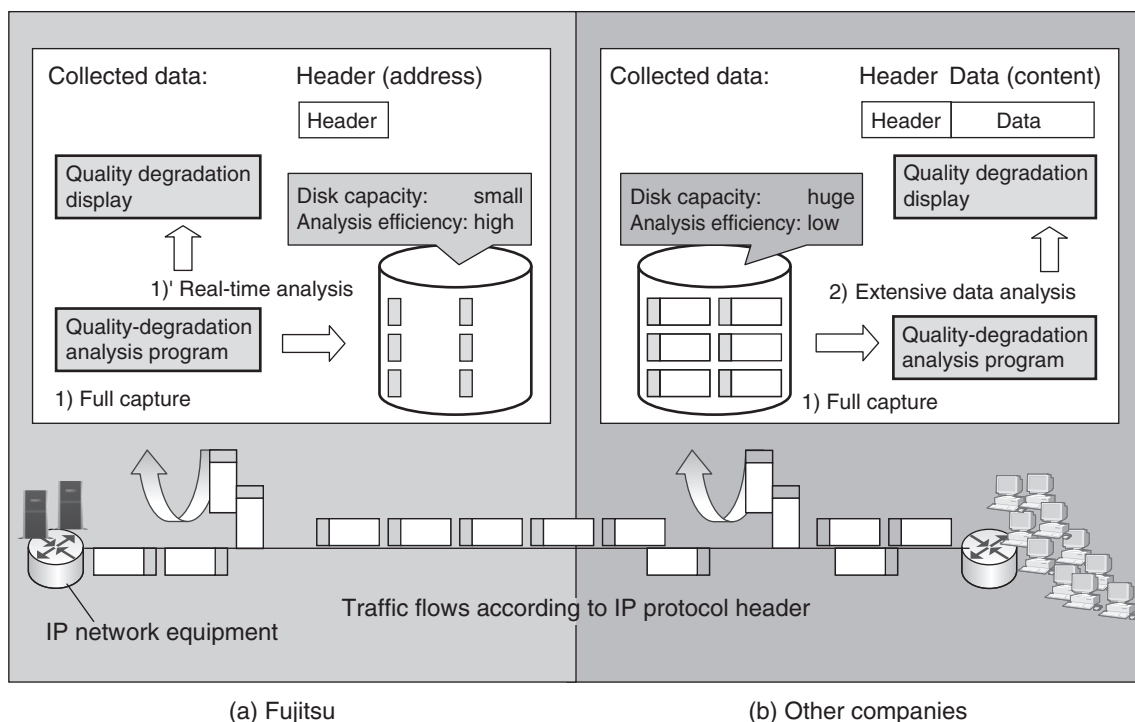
Collected data: Header (address)

Header

Quality degradation display

Disk capacity: small
Analysis efficiency: high

1)' Real-time analysis

Quality-degradation analysis program

1) Full capture

Collected data: Header Data (content)

| Header | Data |
|---|---|

Disk capacity: huge
Analysis efficiency: low

Quality degradation display

2) Extensive data analysis

Quality-degradation analysis program

1) Full capture

Traffic flows according to IP protocol header

IP network equipment

(a) Fujitsu

(b) Other companies